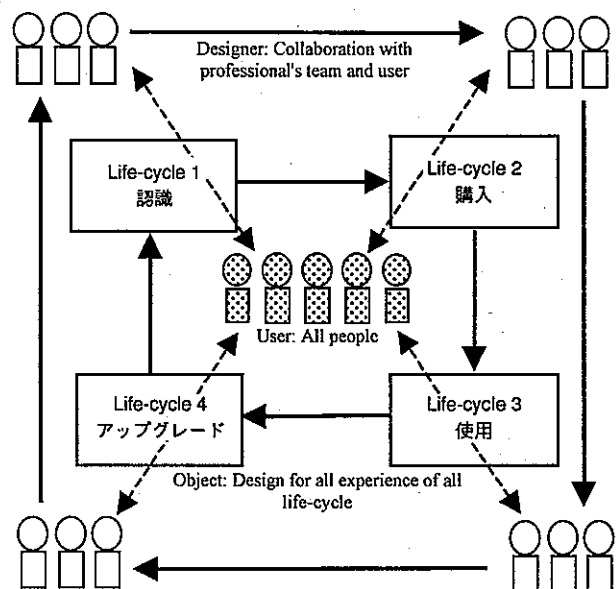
Designer: Collaboration with professional's team and user

Life-cycle 1
認識

Life-cycle 2
購入

User: All people

Life-cycle 4
アップグレード

Life-cycle 3
使用

Object: Design for all experience of all life-cycle